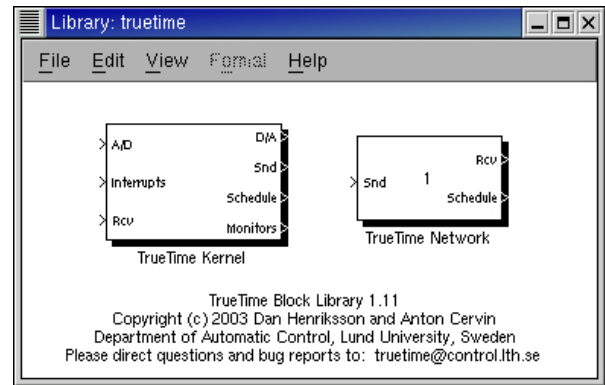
Library: truetime

File Edit View Format Help

A/D
Interrupts
Rcv
D/A
Snd
Schedule
Monitors
TrueTime Kernel

Snd
1
Rcv
Schedule
TrueTime Network

TrueTime Block Library 1.11
Copyright (c) 2003 Dan Henriksson and Anton Cervin
Department of Automatic Control, Lund University, Sweden
Please direct questions and bug reports to: truetime@control.lth.se